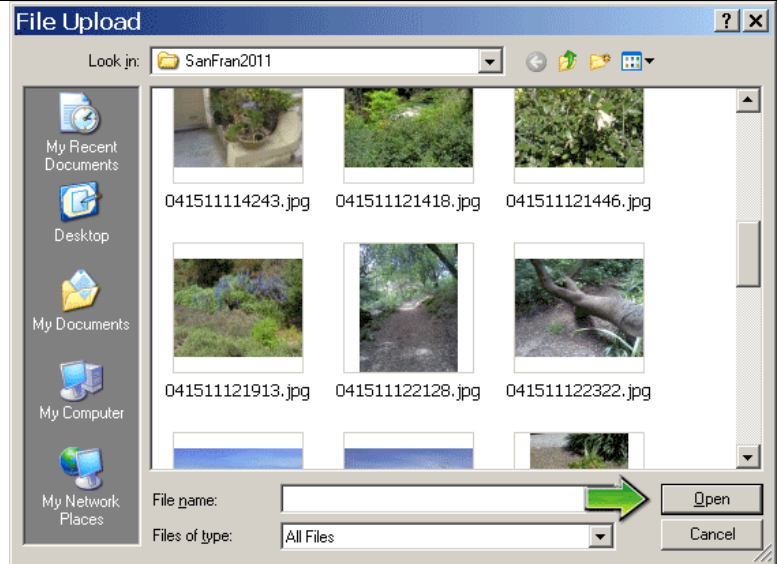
File Upload

Look in: SanFran2011

My Recent Documents

Desktop

My Documents

My Computer

My Network Places

041511114243.jpg 041511121418.jpg 041511121446.jpg

041511121913.jpg 041511122128.jpg 041511122322.jpg

File name:

Files of type: All Files

Open

Cancel